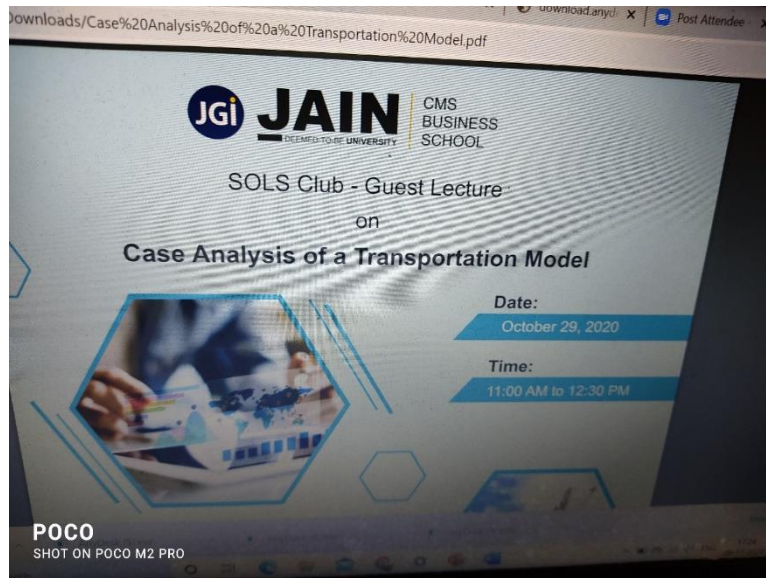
Downloads/Case%20Analysis%20of%20a%20Transportation%20Model.pdf

download.anyd ×

Post Attendee ×

JGi JAIN DEEMED-TO-BE UNIVERSITY

CMS BUSINESS SCHOOL

SOLS Club - Guest Lecture

on

Case Analysis of a Transportation Model

Date:

October 29, 2020

Time:

11:00 AM to 12:30 PM

POCO

SHOT ON POCO M2 PRO